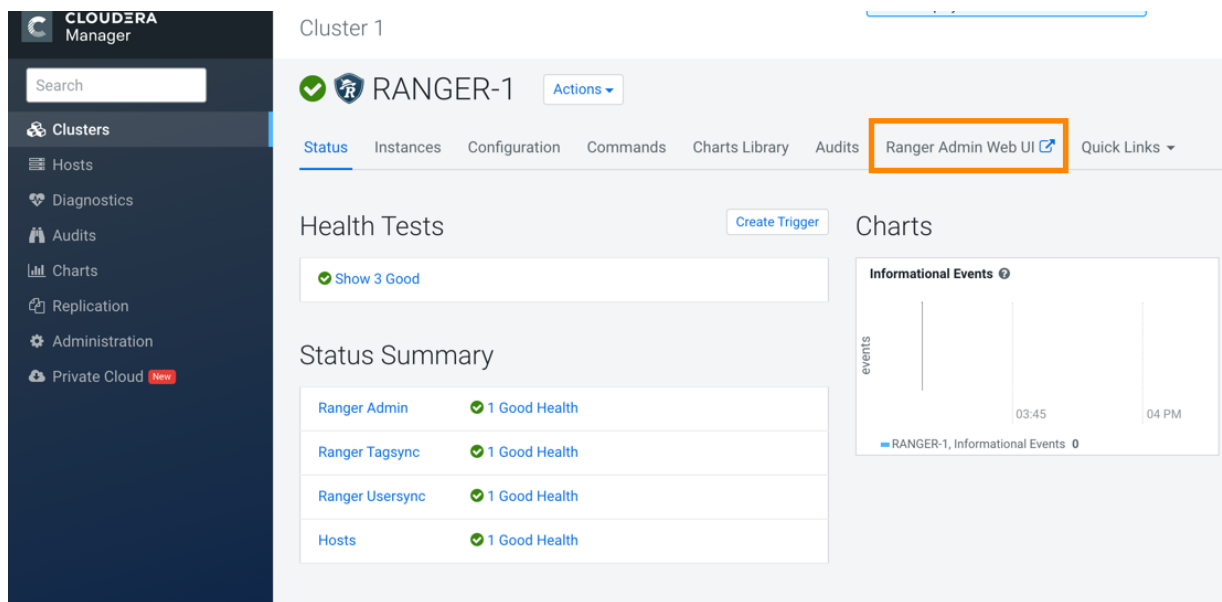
CLOUDERA Manager

Search

Clusters
Hosts
Diagnostics
Audits
Charts
Replication
Administration
Private Cloud New

Cluster 1

RANGER-1 Actions

Status Instances Configuration Commands Charts Library Audits Ranger Admin Web UI Quick Links

Health Tests

Create Trigger

Show 3 Good

Status Summary

| Ranger Admin | 1 Good Health |
|---|---|
| Ranger Tagsync | 1 Good Health |
| Ranger Usersync | 1 Good Health |
| Hosts | 1 Good Health |

Charts

Informational Events

events

03:45
04 PM

RANGER-1, Informational Events 0